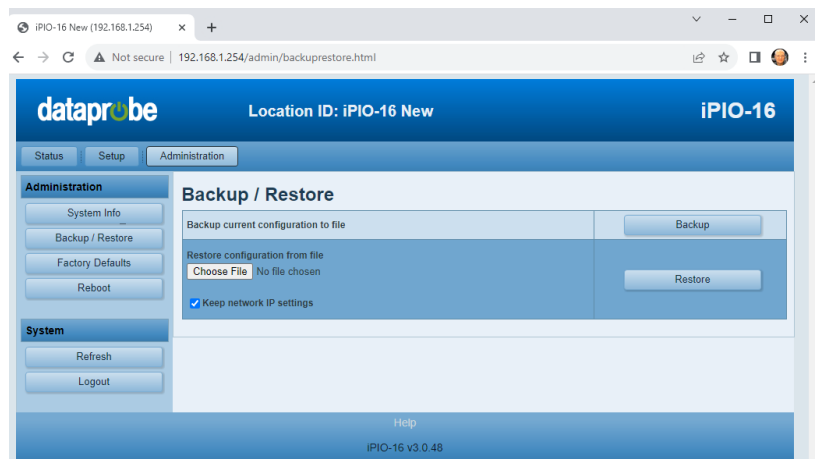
iPIO-16 New (192.168.1.254) × +

Not secure | 192.168.1.254/admin/backuprestore.html

dataprobe Location ID: iPIO-16 New iPIO-16

Status Setup Administration

Administration
System Info
Backup / Restore
Factory Defaults
Reboot

System
Refresh
Logout

Backup / Restore

| Backup current configuration to file | Backup |
|---|---|
| Restore configuration from file Choose File No file chosen Keep network IP settings | Restore |

Help

iPIO-16 v3.0.48